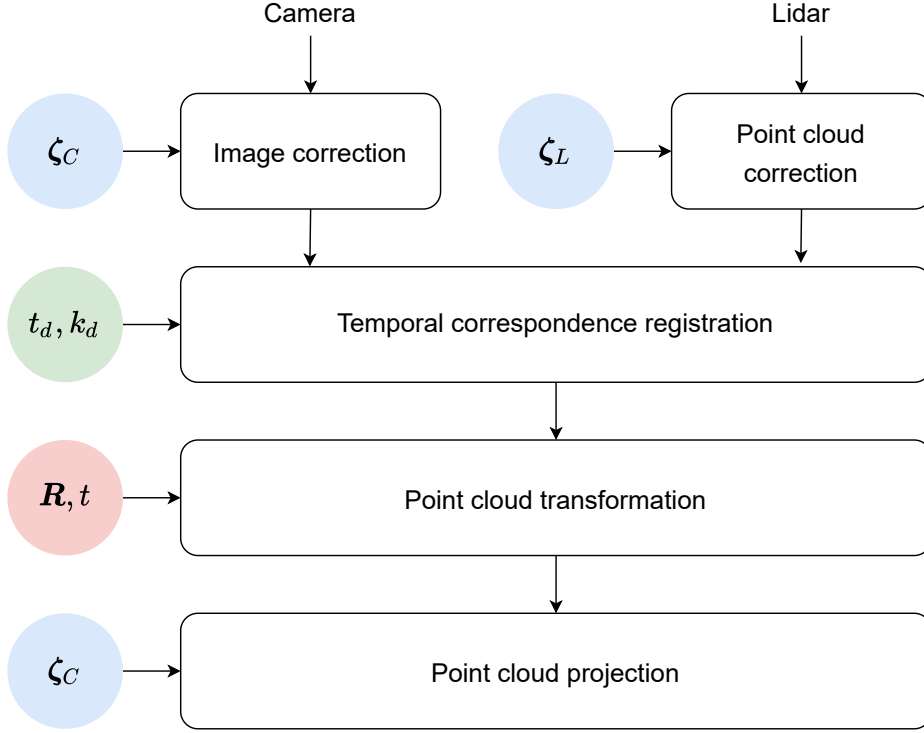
Camera

Lidar

$\boldsymbol{\zeta}_C$

Image correction

$\boldsymbol{\zeta}_L$

Point cloud correction

$t_d, k_d$

Temporal correspondence registration

$\boldsymbol{R}, t$

Point cloud transformation

$\boldsymbol{\zeta}_C$

Point cloud projection